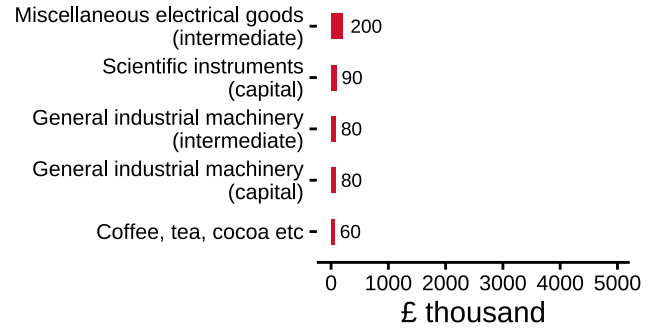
Miscellaneous electrical goods (intermediate) 200
Scientific instruments (capital) 90
General industrial machinery (intermediate) 80
General industrial machinery (capital) 80
Coffee, tea, cocoa etc 60

0 1000 2000 3000 4000 5000
£ thousand